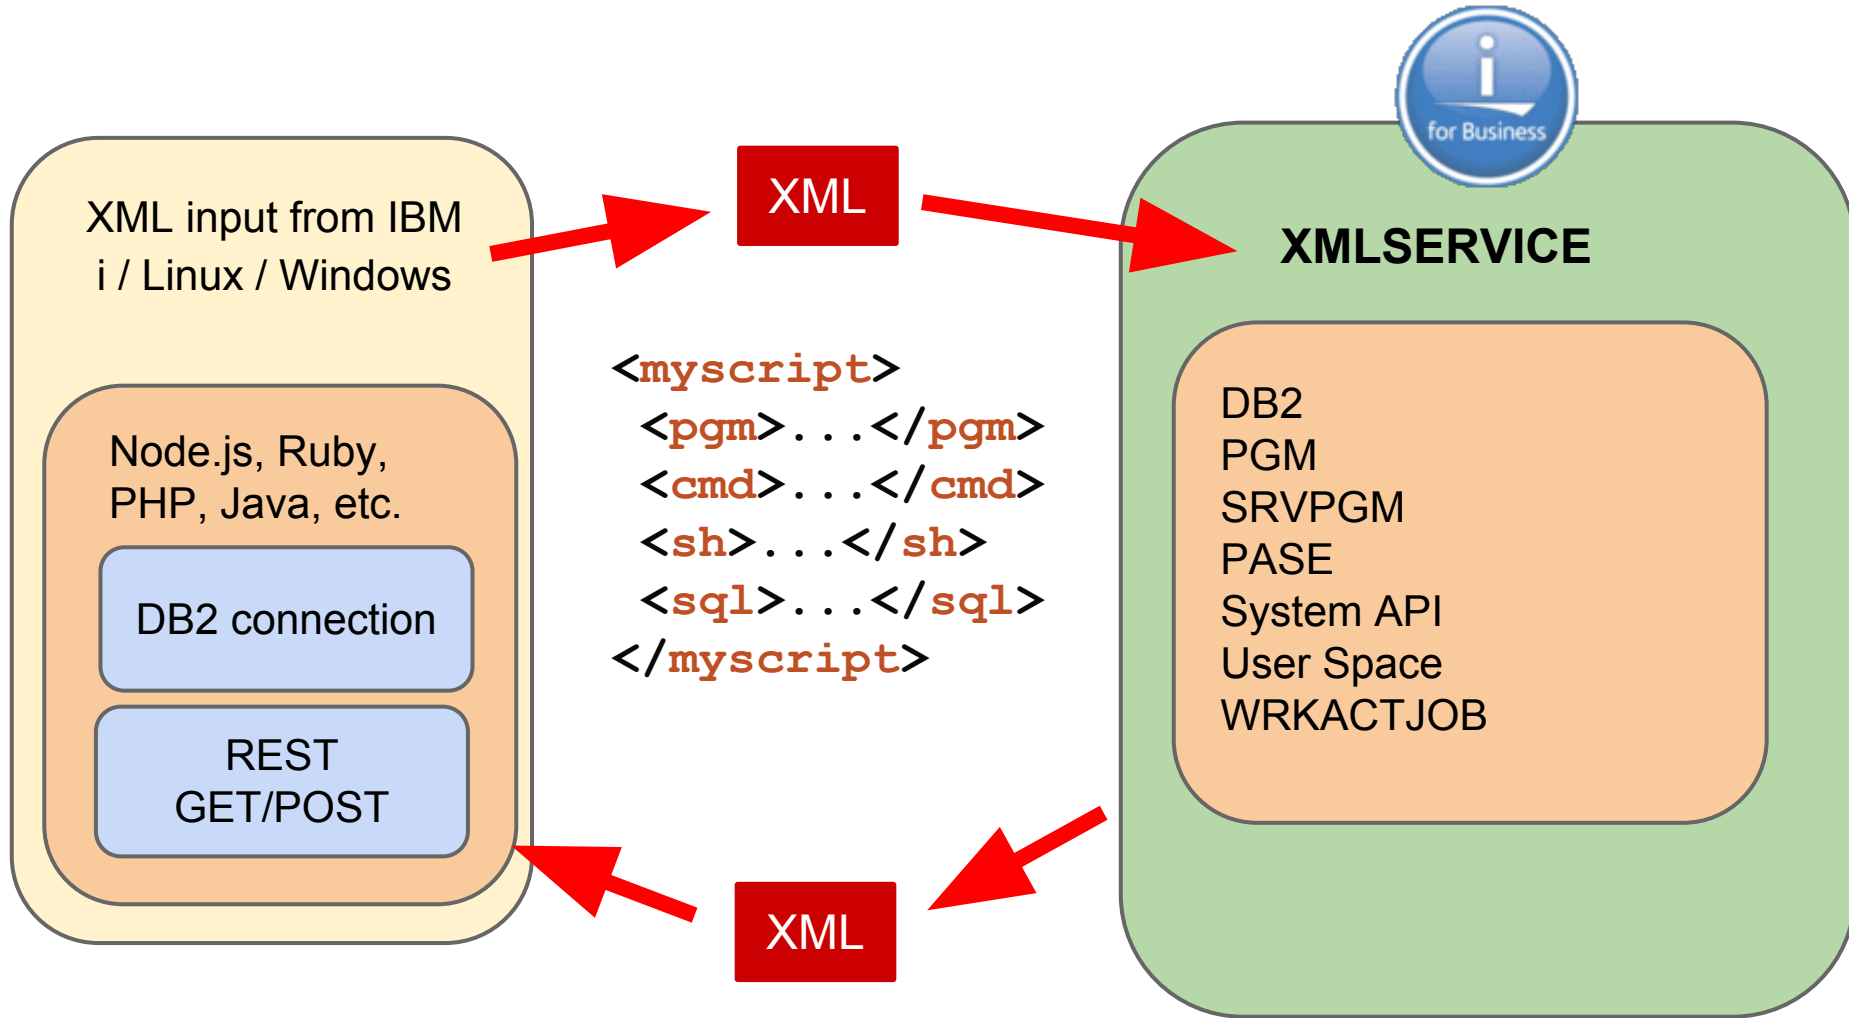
XML input from IBM i / Linux / Windows

Node.js, Ruby, PHP, Java, etc.

DB2 connection

REST GET/POST

XML

<myscript>
<pgm>...</pgm>
<cmd>...</cmd>
<sh>...</sh>
<sql>...</sql>
</myscript>

XML

i for Business

XMLSERVICE

DB2
PGM
SRVPGM
PASE
System API
User Space
WRKACTJOB